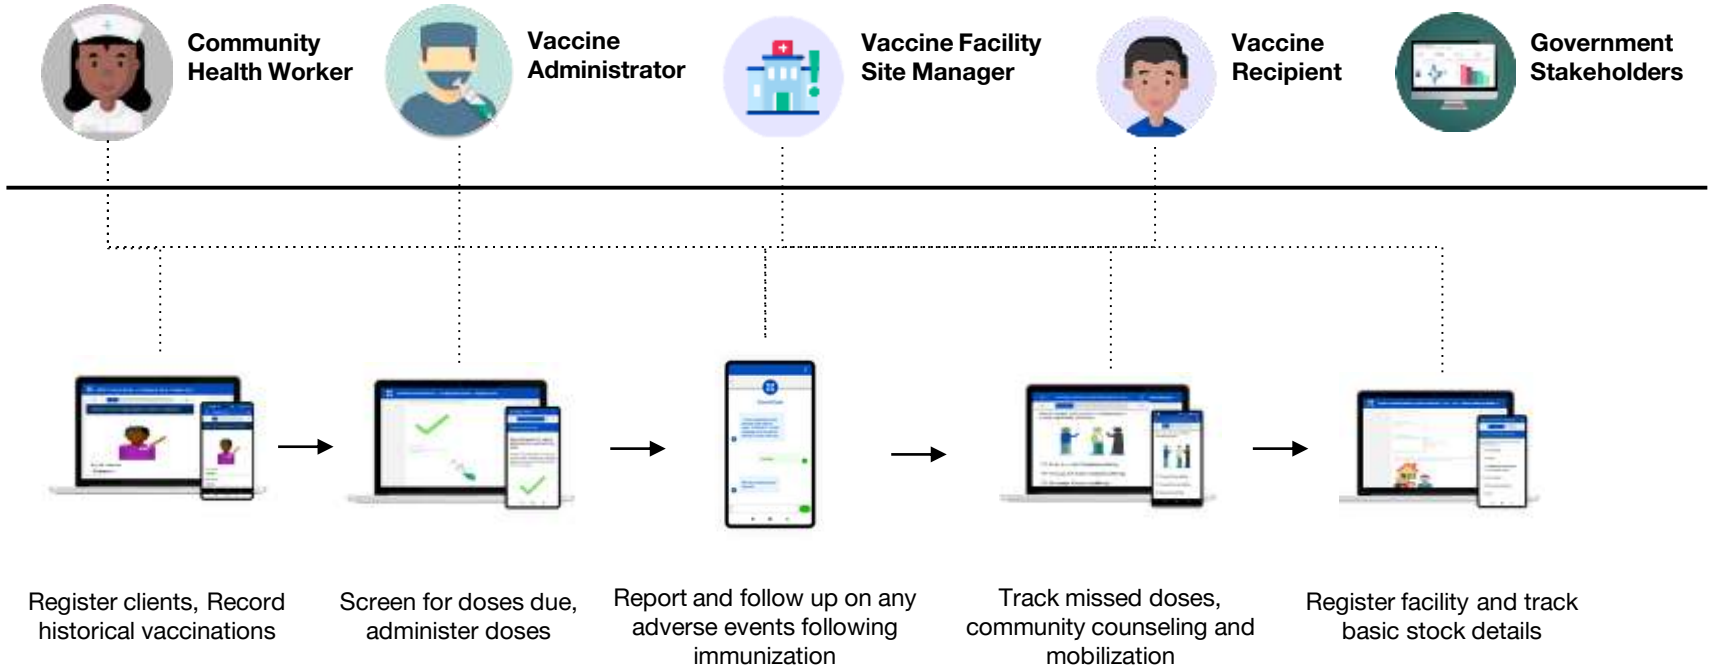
Community Health Worker

Vaccine Administrator

Vaccine Facility Site Manager

Vaccine Recipient

Government Stakeholders

Register clients, Record historical vaccinations

Screen for doses due, administer doses

Report and follow up on any adverse events following immunization

Track missed doses, community counseling and mobilization

Register facility and track basic stock details